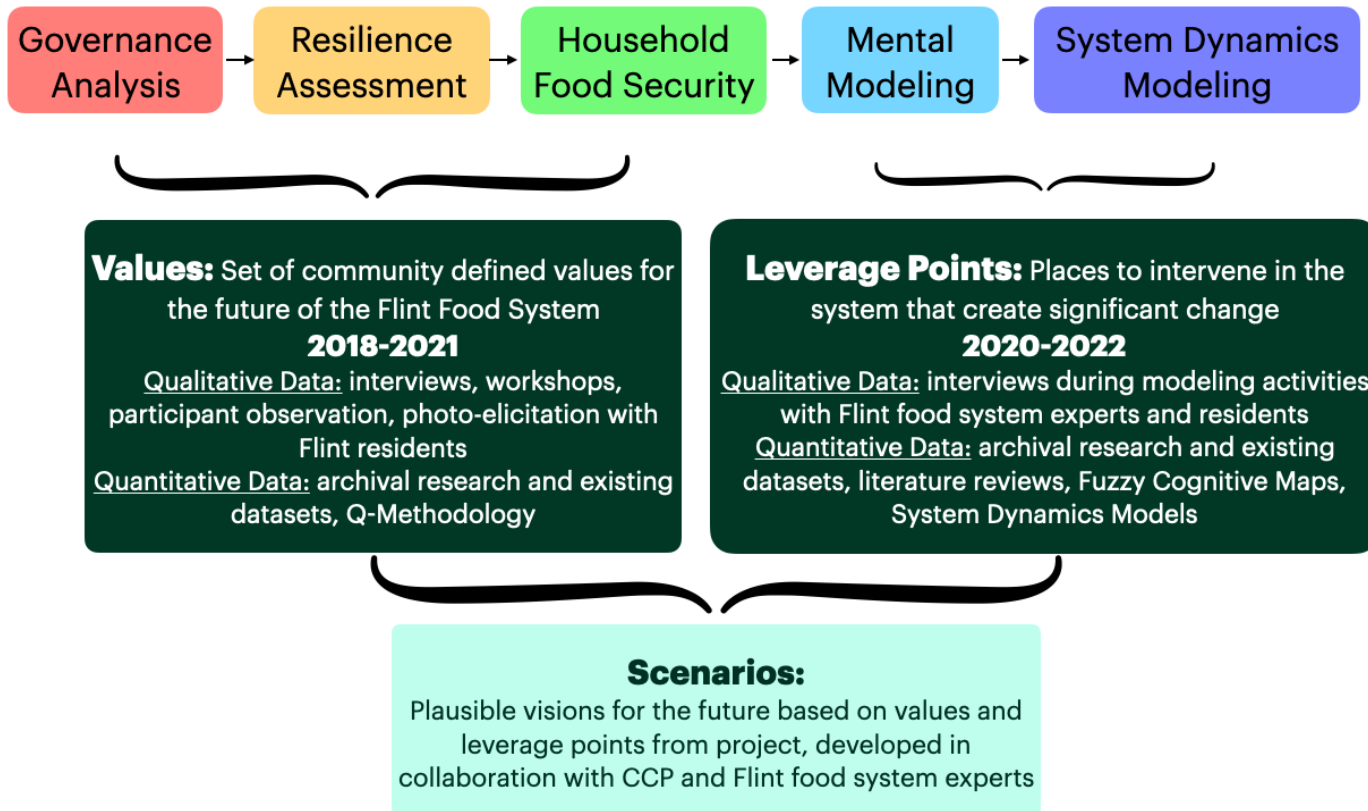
Governance Analysis

Resilience Assessment

Household Food Security

Mental Modeling

System Dynamics Modeling

**Values:** Set of community defined values for the future of the Flint Food System
**2018-2021**
Qualitative Data: interviews, workshops, participant observation, photo-elicitation with Flint residents
Quantitative Data: archival research and existing datasets, Q-Methodology

**Leverage Points:** Places to intervene in the system that create significant change
**2020-2022**
Qualitative Data: interviews during modeling activities with Flint food system experts and residents
Quantitative Data: archival research and existing datasets, literature reviews, Fuzzy Cognitive Maps, System Dynamics Models

**Scenarios:**
Plausible visions for the future based on values and leverage points from project, developed in collaboration with CCP and Flint food system experts